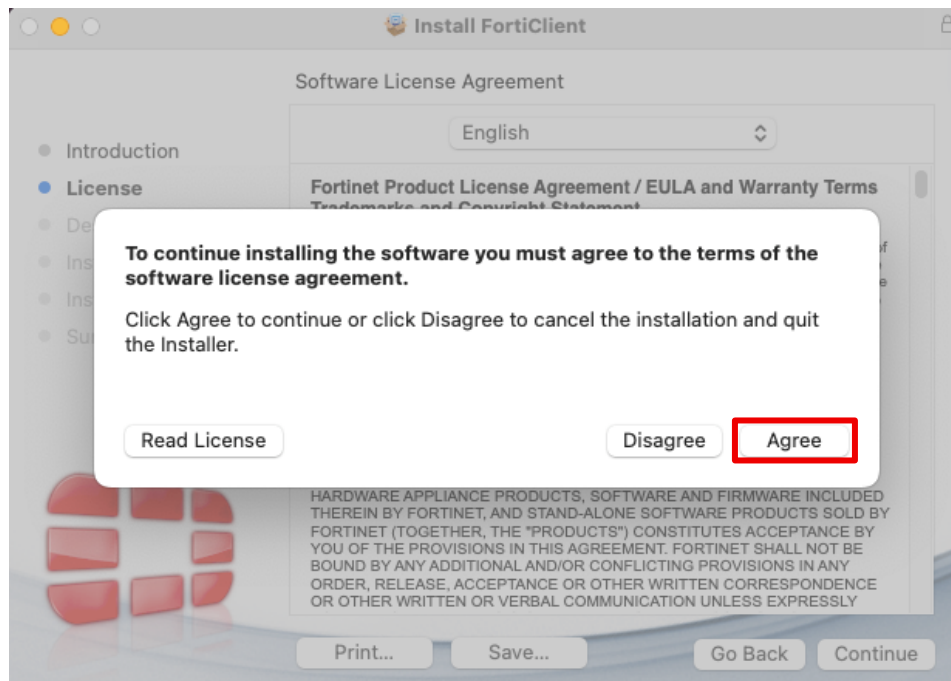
Install FortiClient

Software License Agreement

English

Introduction
License
De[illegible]
Ins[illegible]
Ins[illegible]
Su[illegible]

Fortinet Product License Agreement / EULA and Warranty Terms
Trademarks and Copyright Statement

To continue installing the software you must agree to the terms of the software license agreement.

Click Agree to continue or click Disagree to cancel the installation and quit the Installer.

Read License

Disagree

Agree

HARDWARE APPLIANCE PRODUCTS, SOFTWARE AND FIRMWARE INCLUDED THEREIN BY FORTINET, AND STAND-ALONE SOFTWARE PRODUCTS SOLD BY FORTINET (TOGETHER, THE "PRODUCTS") CONSTITUTES ACCEPTANCE BY YOU OF THE PROVISIONS IN THIS AGREEMENT. FORTINET SHALL NOT BE BOUND BY ANY ADDITIONAL AND/OR CONFLICTING PROVISIONS IN ANY ORDER, RELEASE, ACCEPTANCE OR OTHER WRITTEN CORRESPONDENCE OR OTHER WRITTEN OR VERBAL COMMUNICATION UNLESS EXPRESSLY

Print...

Save...

Go Back

Continue